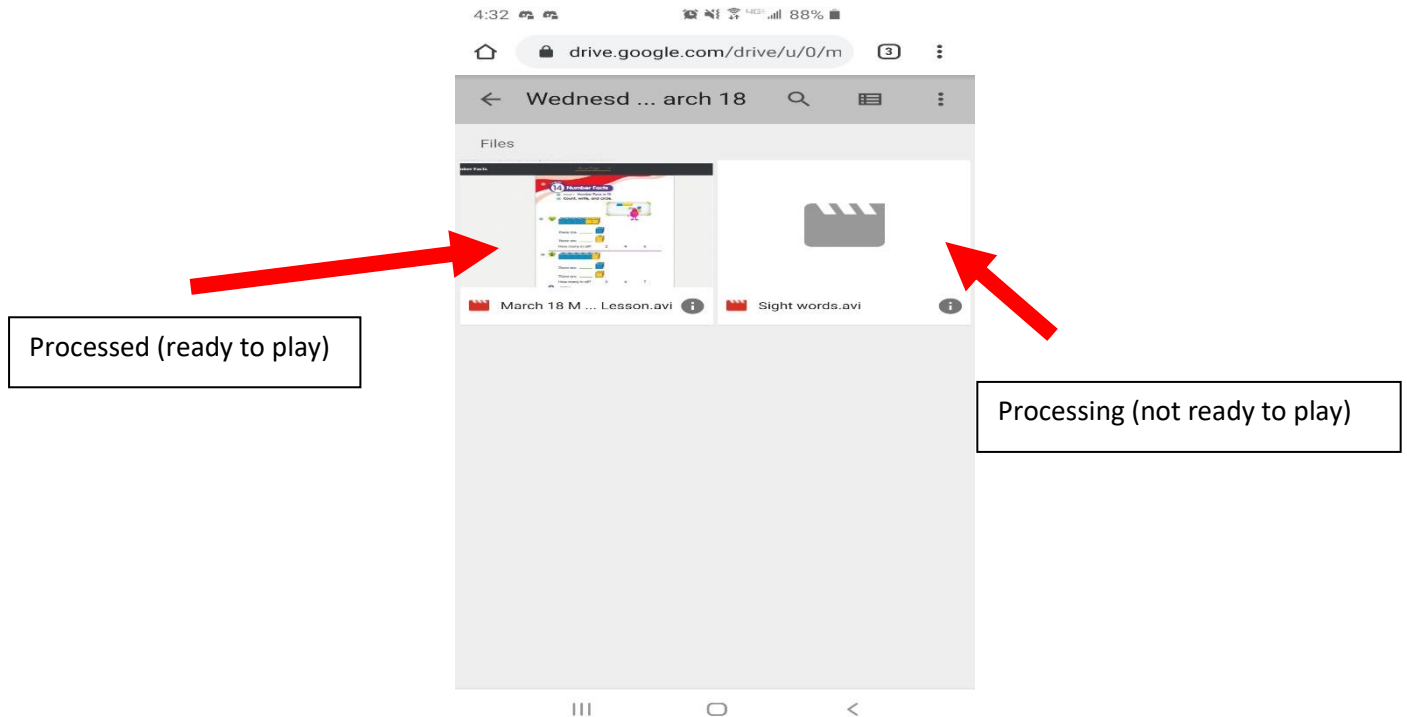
4:32 88%

drive.google.com/drive/u/0/m

3

Wednesd ... arch 18

Files

14 Number Facts

Count, write, and circle.

There are ___

There are ___

How many in all?

March 18 M ... Lesson.avi

Sight words.avi

Processed (ready to play)

Processing (not ready to play)